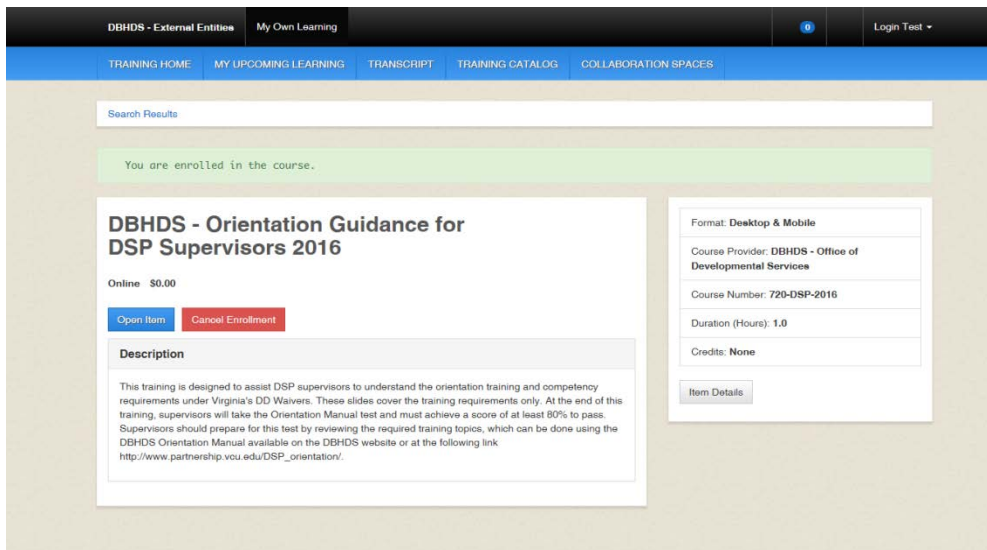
DBHDS - External Entities My Own Learning 0 Login Test

TRAINING HOME MY UPCOMING LEARNING TRANSCRIPT TRAINING CATALOG COLLABORATION SPACES

Search Results

You are enrolled in the course.

DBHDS - Orientation Guidance for DSP Supervisors 2016

Online $0.00

Open Item Cancel Enrollment

Description

This training is designed to assist DSP supervisors to understand the orientation training and competency requirements under Virginia's DD Waivers. These slides cover the training requirements only. At the end of this training, supervisors will take the Orientation Manual test and must achieve a score of at least 80% to pass. Supervisors should prepare for this test by reviewing the required training topics, which can be done using the DBHDS Orientation Manual available on the DBHDS website or at the following link http://www.partnership.vcu.edu/DSP_orientation/.

Format: Desktop & Mobile

Course Provider: DBHDS - Office of Developmental Services

Course Number: 720-DSP-2016

Duration (Hours): 1.0

Credits: None

Item Details